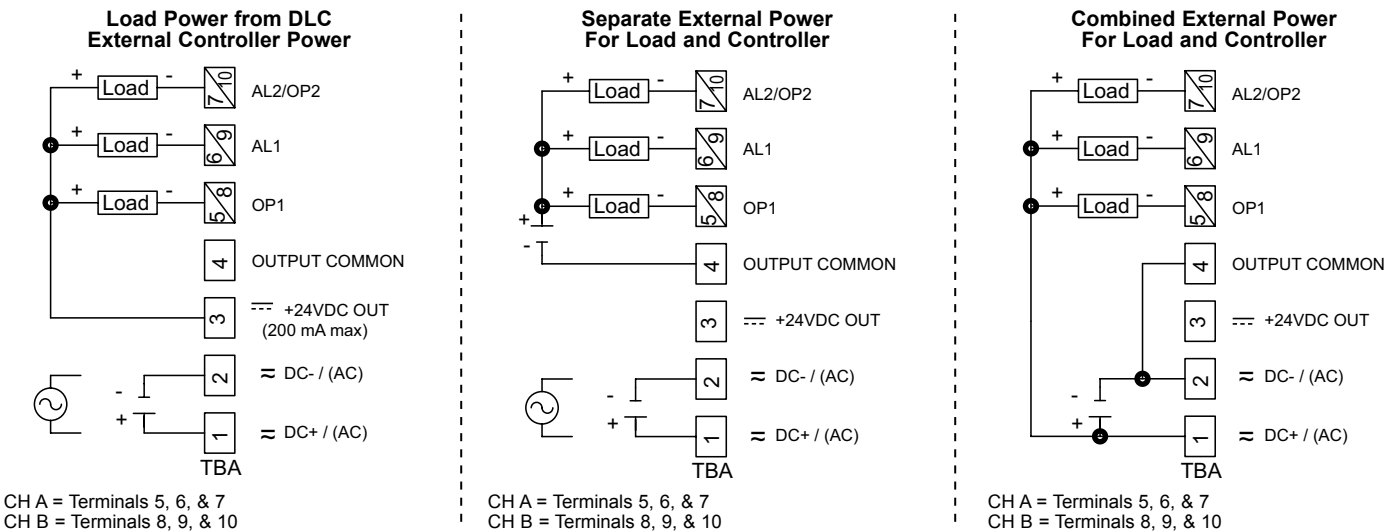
Load Power from DLC External Controller Power

+ Load - 7/10 AL2/OP2

+ Load - 6/9 AL1

+ Load - 5/8 OP1

4 OUTPUT COMMON

3 +24VDC OUT (200 mA max)

- 2 ≈ DC- / (AC)

+ 1 ≈ DC+ / (AC)

TBA

CH A = Terminals 5, 6, & 7
CH B = Terminals 8, 9, & 10

Separate External Power For Load and Controller

+ Load - 7/10 AL2/OP2

+ Load - 6/9 AL1

+ Load - 5/8 OP1

+ -

4 OUTPUT COMMON

3 +24VDC OUT

- 2 ≈ DC- / (AC)

+ 1 ≈ DC+ / (AC)

TBA

CH A = Terminals 5, 6, & 7
CH B = Terminals 8, 9, & 10

Combined External Power For Load and Controller

+ Load - 7/10 AL2/OP2

+ Load - 6/9 AL1

+ Load - 5/8 OP1

4 OUTPUT COMMON

3 +24VDC OUT

- 2 ≈ DC- / (AC)

+ 1 ≈ DC+ / (AC)

TBA

CH A = Terminals 5, 6, & 7
CH B = Terminals 8, 9, & 10